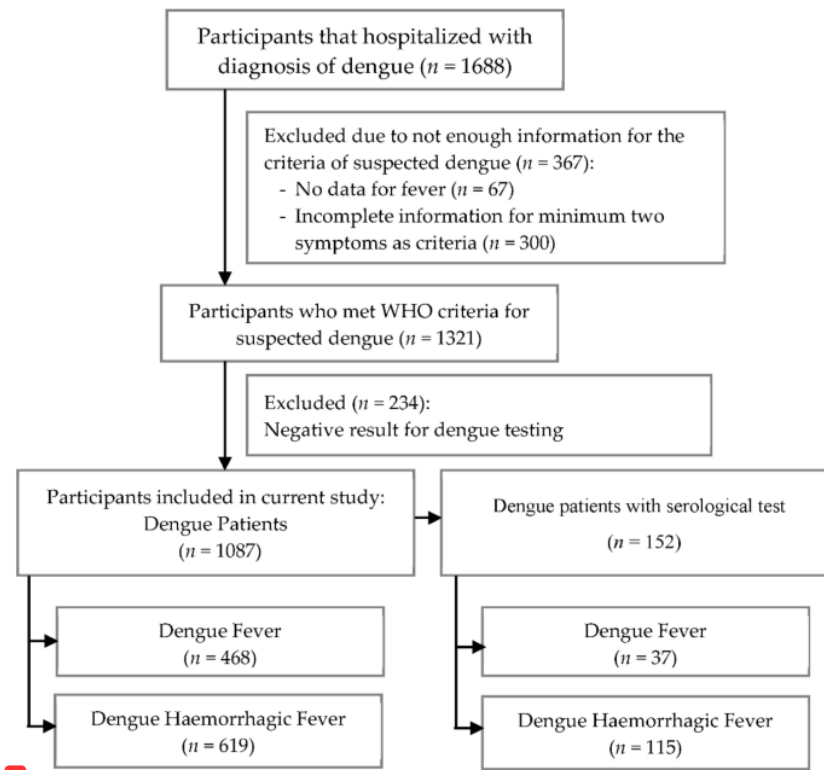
Participants that hospitalized with diagnosis of dengue ($n$ = 1688)

Excluded due to not enough information for the criteria of suspected dengue ($n$ = 367):
- No data for fever ($n$ = 67)
- Incomplete information for minimum two symptoms as criteria ($n$ = 300)

Participants who met WHO criteria for suspected dengue ($n$ = 1321)

Excluded ($n$ = 234):
Negative result for dengue testing

Participants included in current study:
Dengue Patients
($n$ = 1087)

Dengue patients with serological test
($n$ = 152)

Dengue Fever
($n$ = 468)

Dengue Haemorrhagic Fever
($n$ = 619)

Dengue Fever
($n$ = 37)

Dengue Haemorrhagic Fever
($n$ = 115)